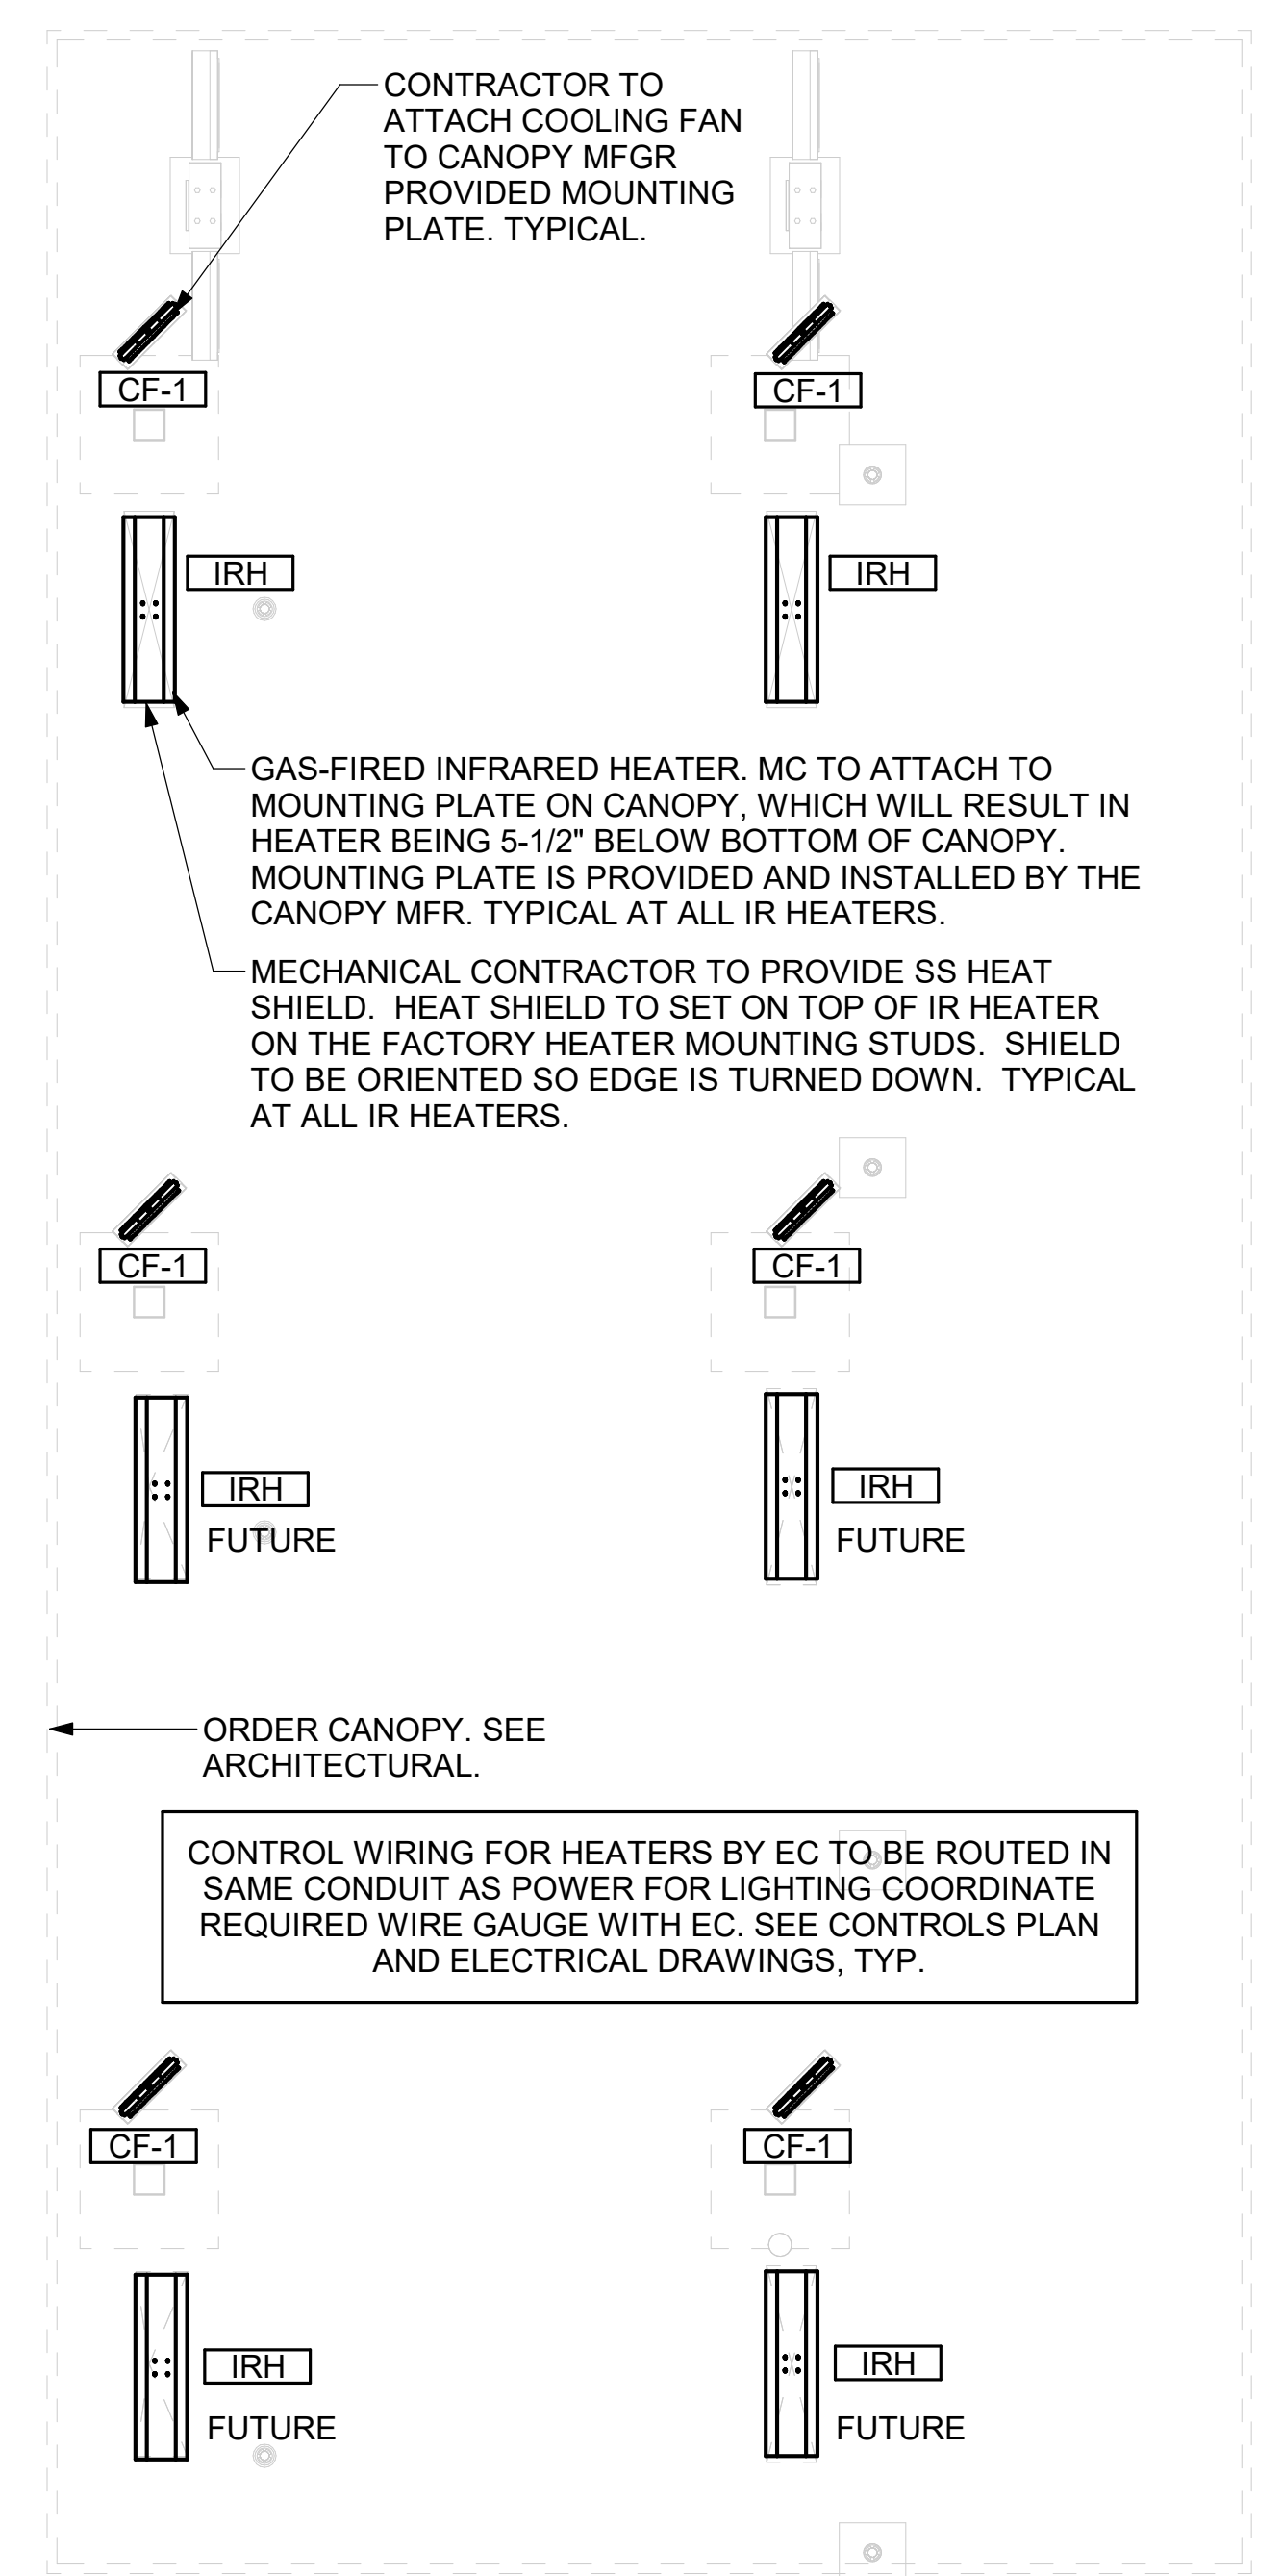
CONTRACTOR TO ATTACH COOLING FAN TO CANOPY MFGR PROVIDED MOUNTING PLATE. TYPICAL.

CF-1

CF-1

IRH

IRH

GAS-FIRED INFRARED HEATER. MC TO ATTACH TO MOUNTING PLATE ON CANOPY, WHICH WILL RESULT IN HEATER BEING 5-1/2" BELOW BOTTOM OF CANOPY. MOUNTING PLATE IS PROVIDED AND INSTALLED BY THE CANOPY MFR. TYPICAL AT ALL IR HEATERS.

MECHANICAL CONTRACTOR TO PROVIDE SS HEAT SHIELD. HEAT SHIELD TO SET ON TOP OF IR HEATER ON THE FACTORY HEATER MOUNTING STUDS. SHIELD TO BE ORIENTED SO EDGE IS TURNED DOWN. TYPICAL AT ALL IR HEATERS.

CF-1

CF-1

IRH
FUTURE

IRH
FUTURE

ORDER CANOPY. SEE ARCHITECTURAL.

CONTROL WIRING FOR HEATERS BY EC TO BE ROUTED IN SAME CONDUIT AS POWER FOR LIGHTING COORDINATE REQUIRED WIRE GAUGE WITH EC. SEE CONTROLS PLAN AND ELECTRICAL DRAWINGS, TYP.

CF-1

CF-1

IRH
FUTURE

IRH
FUTURE